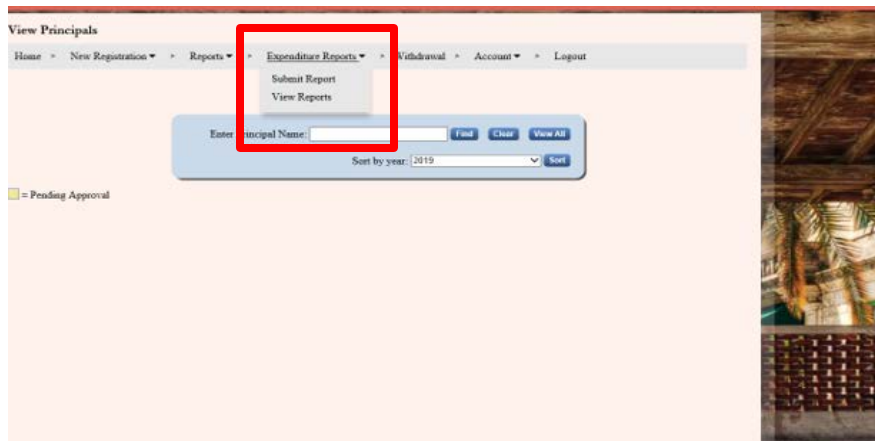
View Principals

Home » New Registration ▾ » Reports ▾ » Expenditure Reports ▾ » Withdrawal » Account ▾ » Logout

Submit Report
View Reports

Enter Principal Name: Find Clear View All

Sort by year: 2019 Sort

= Pending Approval